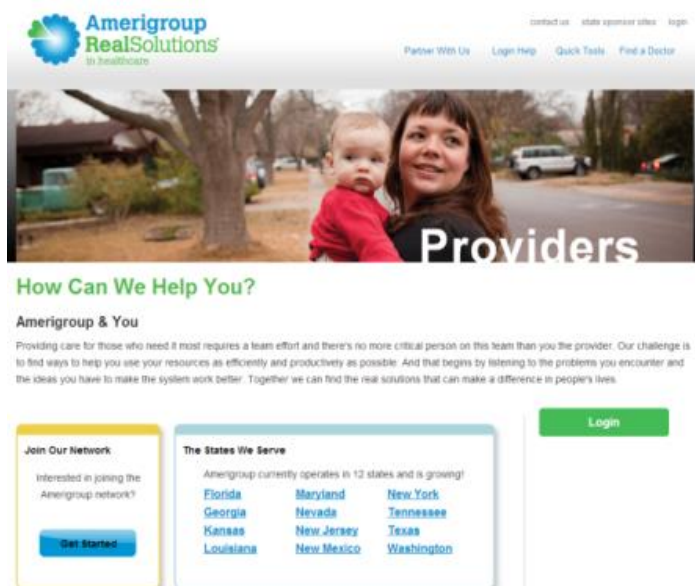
Amerigroup RealSolutions in healthcare

contact us state sponsor sites login

Partner With Us Login Help Quick Tools Find a Doctor

Providers

How Can We Help You?

Amerigroup & You

Providing care for those who need it most requires a team effort and there's no more critical person on this team than you the provider. Our challenge is to find ways to help you use your resources as efficiently and productively as possible. And that begins by listening to the problems you encounter and the ideas you have to make the system work better. Together we can find the real solutions that can make a difference in people's lives.

Login

Join Our Network

Interested in joining the Amerigroup network?

Get Started

The States We Serve

Amerigroup currently operates in 12 states and is growing!

| Florida | Maryland | New York |
|---|---|---|
| Georgia | Nevada | Tennessee |
| Kansas | New Jersey | Texas |
| Louisiana | New Mexico | Washington |